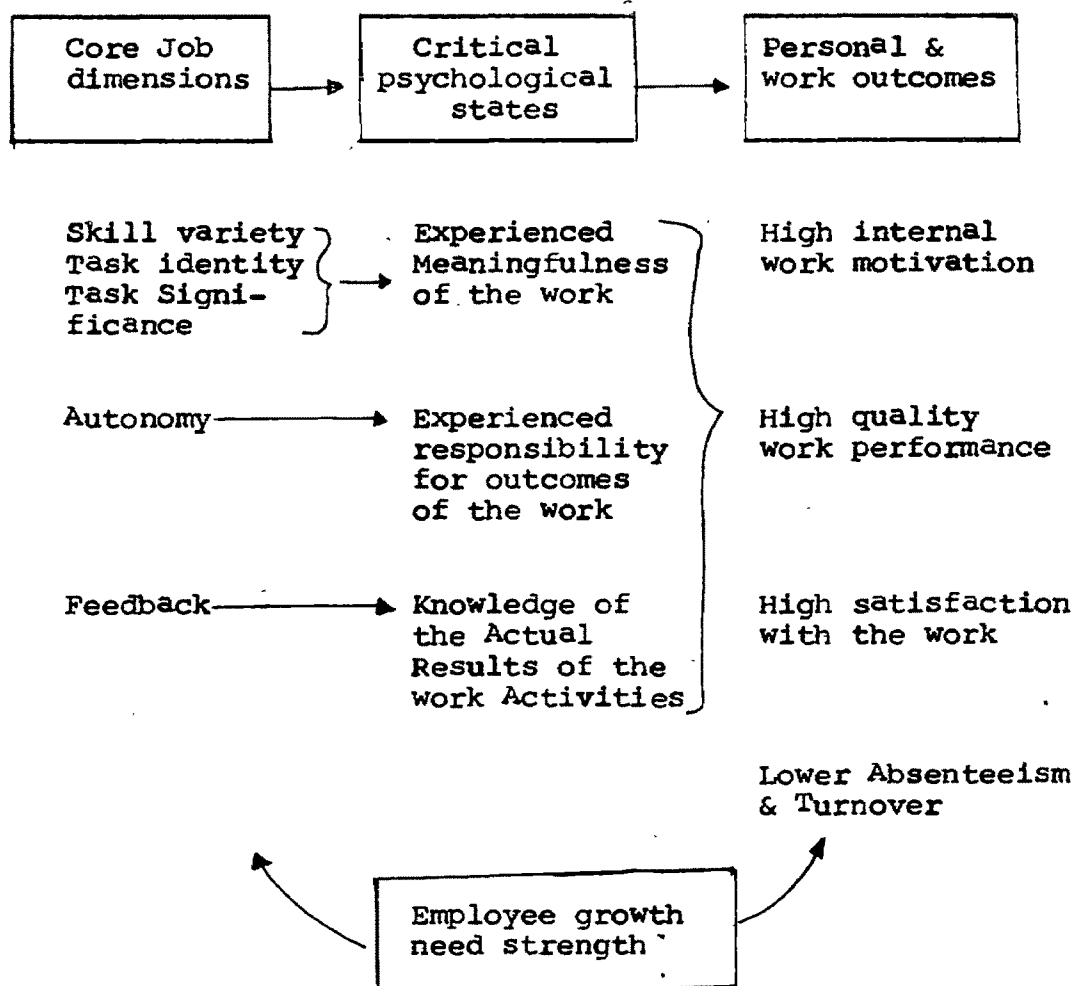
Core Job dimensions

Critical psychological states

Personal & work outcomes

Skill variety
Task identity
Task Significance

Experienced Meaningfulness of the work

High internal work motivation

Autonomy

Experienced responsibility for outcomes of the work

High quality work performance

Feedback

Knowledge of the Actual Results of the work Activities

High satisfaction with the work

Lower Absenteeism & Turnover

Employee growth need strength